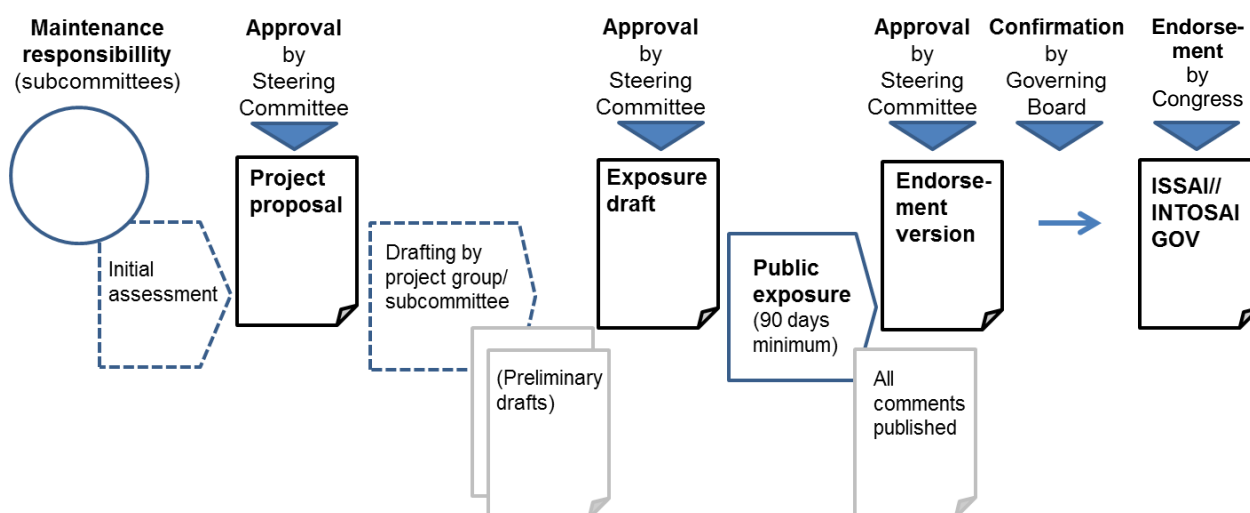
Maintenance responsibillity (subcommittees)

Approval by Steering Committee

Approval by Steering Committee

Approval by Steering Committee

Confirmation by Governing Board

Endorsement by Congress

Project proposal

Initial assessment

Drafting by project group/ subcommittee

(Preliminary drafts)

Exposure draft

Public exposure (90 days minimum)

Endorsement version

All comments published

ISSAI// INTOSAI GOV